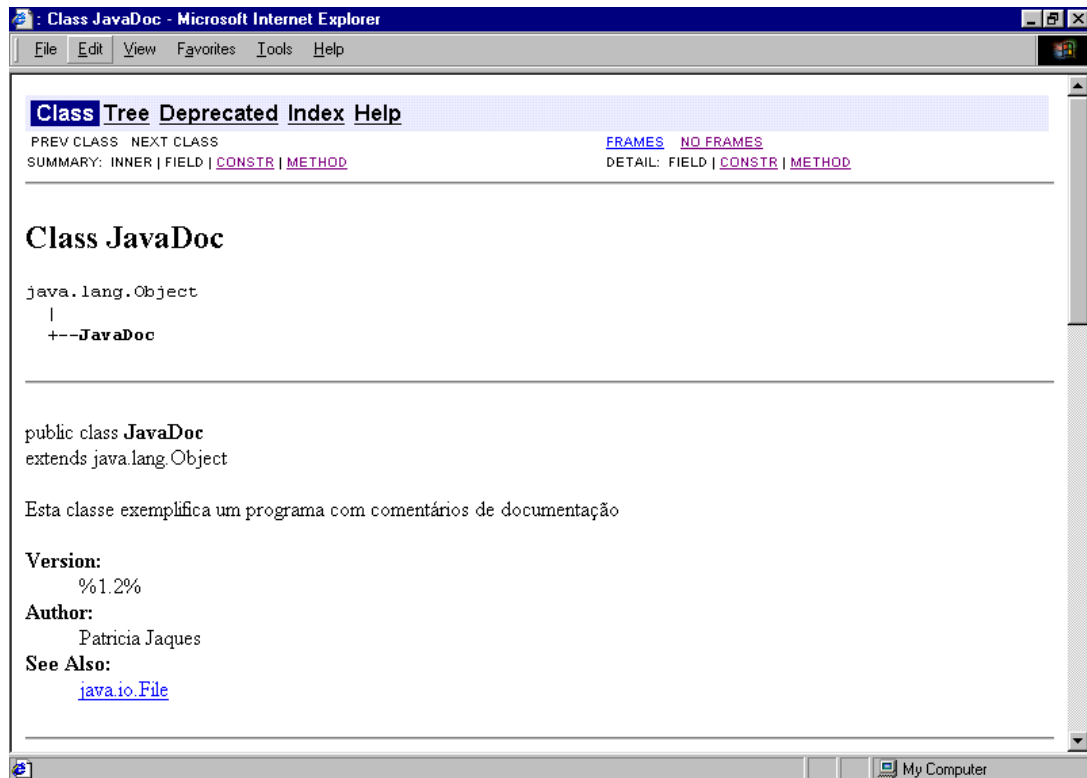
: Class JavaDoc - Microsoft Internet Explorer

File Edit View Favorites Tools Help

Class Tree Deprecated Index Help

PREV CLASS NEXT CLASS

FRAMES NO FRAMES

SUMMARY: INNER | FIELD | CONSTR | METHOD

DETAIL: FIELD | CONSTR | METHOD

Class JavaDoc

java.lang.Object
|
+--JavaDoc

public class **JavaDoc**
extends java.lang.Object

Esta classe exemplifica um programa com comentários de documentação

**Version:**
%1.2%
**Author:**
Patricia Jaques
**See Also:**
java.io.File

My Computer